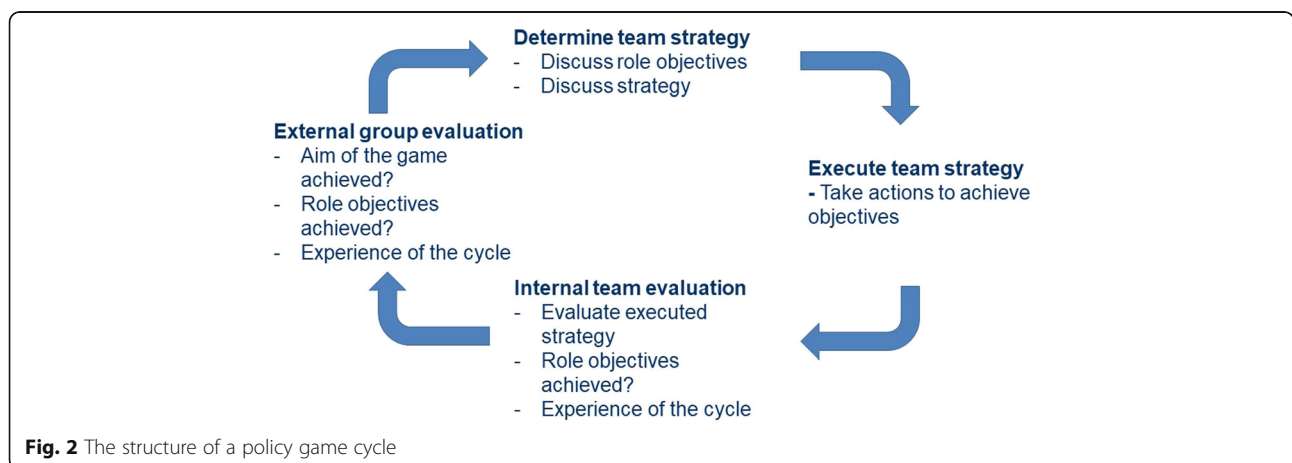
**Determine team strategy**
- Discuss role objectives
- Discuss strategy

**Execute team strategy**
- Take actions to achieve objectives

**Internal team evaluation**
- Evaluate executed strategy
- Role objectives achieved?
- Experience of the cycle

**External group evaluation**
- Aim of the game achieved?
- Role objectives achieved?
- Experience of the cycle

**Fig. 2** The structure of a policy game cycle